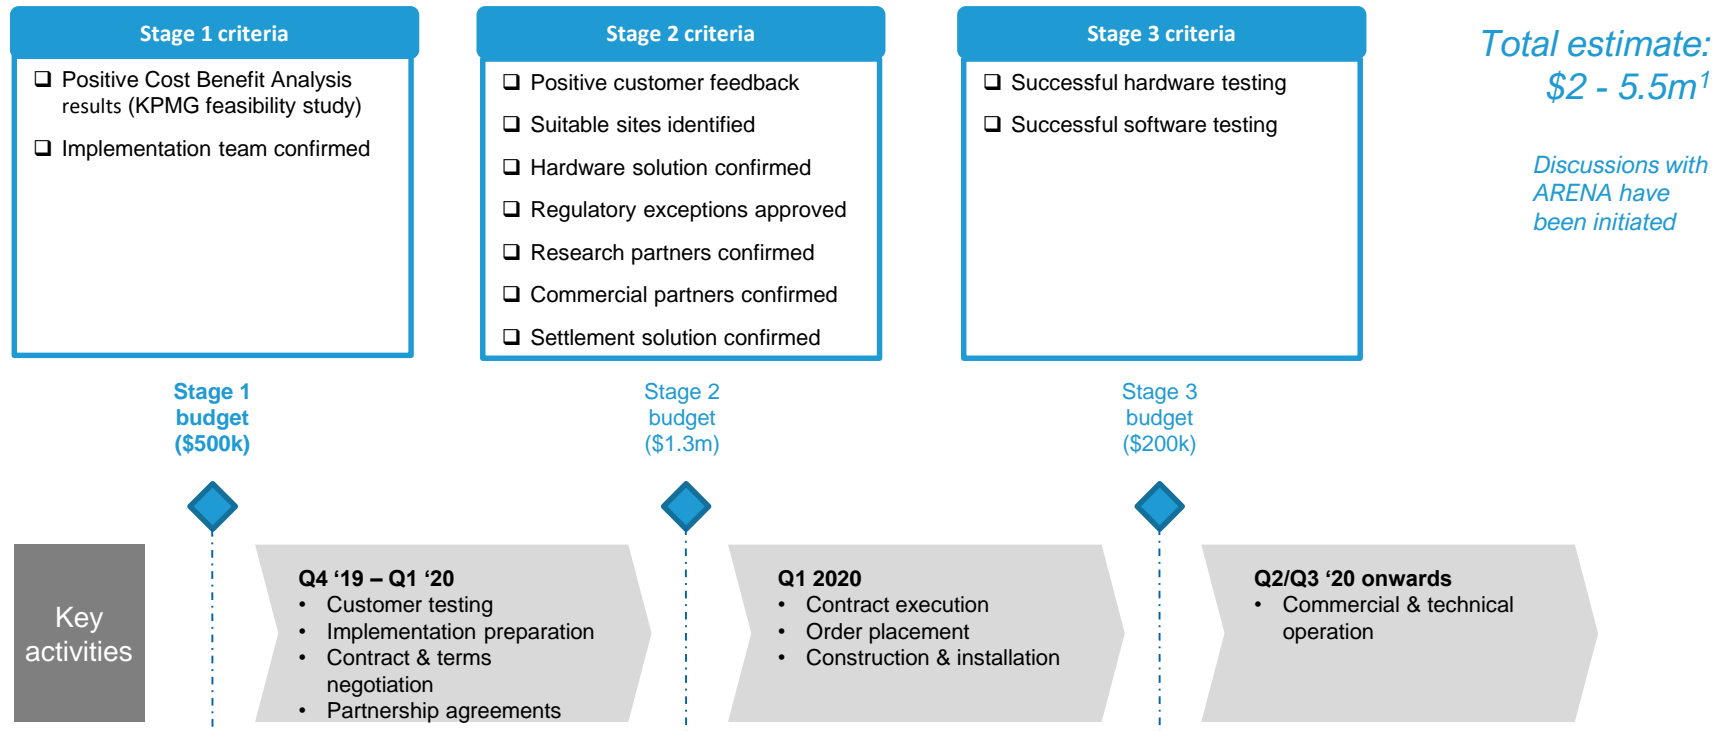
Stage 1 criteria

❑ Positive Cost Benefit Analysis results (KPMG feasibility study)

❑ Implementation team confirmed

Stage 2 criteria

❑ Positive customer feedback

❑ Suitable sites identified

❑ Hardware solution confirmed

❑ Regulatory exceptions approved

❑ Research partners confirmed

❑ Commercial partners confirmed

❑ Settlement solution confirmed

Stage 3 criteria

❑ Successful hardware testing

❑ Successful software testing

Total estimate: $2 - 5.5m^1$

Discussions with ARENA have been initiated

Stage 1 budget ($500k)

Stage 2 budget ($1.3m)

Stage 3 budget ($200k)

Key activities

Q4 ‘19 – Q1 ‘20
• Customer testing
• Implementation preparation
• Contract & terms negotiation
• Partnership agreements

Q1 2020
• Contract execution
• Order placement
• Construction & installation

Q2/Q3 ‘20 onwards
• Commercial & technical operation